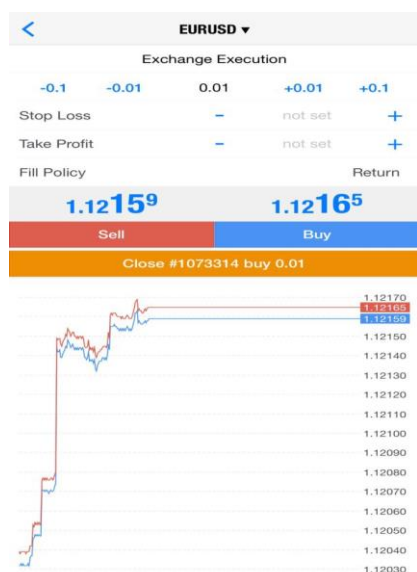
<

EURUSD ▾

Exchange Execution

-0.1 -0.01 0.01 +0.01 +0.1

Stop Loss − not set +

Take Profit − not set +

Fill Policy Return

1.12159 1.12165

Sell Buy

Close #1073314 buy 0.01

1.12170
1.12165
1.12159
1.12150
1.12140
1.12130
1.12120
1.12110
1.12100
1.12090
1.12080
1.12070
1.12060
1.12050
1.12040
1.12030